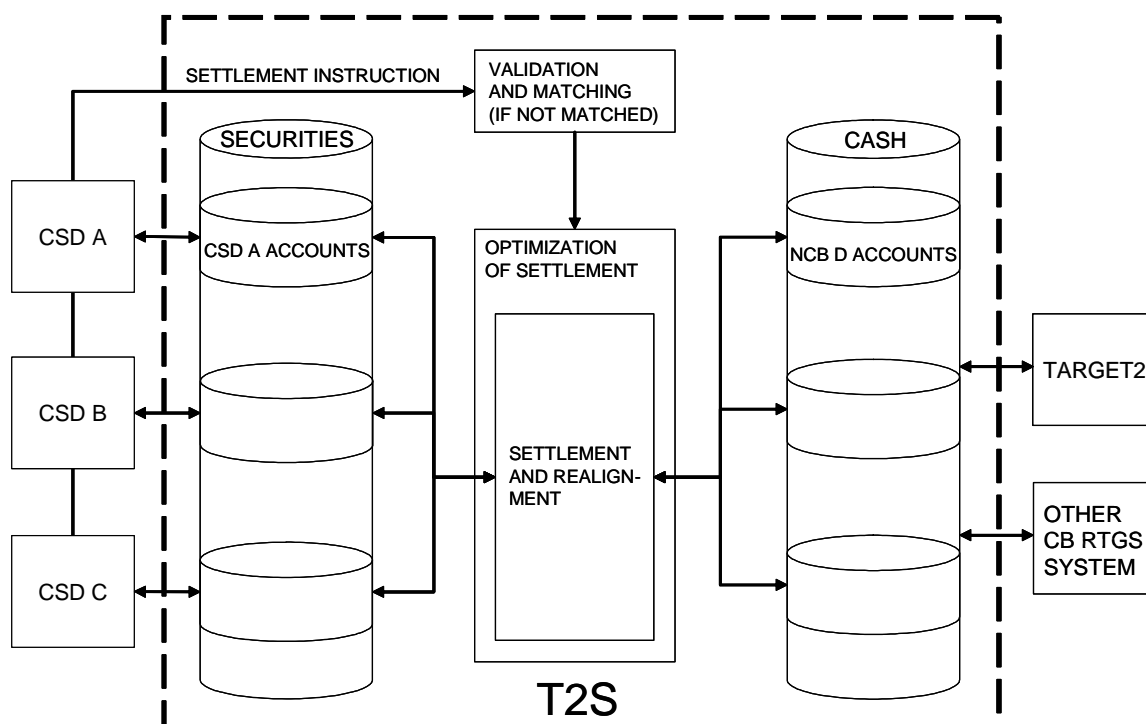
SETTLEMENT INSTRUCTION

VALIDATION AND MATCHING (IF NOT MATCHED)

SECURITIES

CASH

CSD A

CSD A ACCOUNTS

OPTIMIZATION OF SETTLEMENT

NCB D ACCOUNTS

TARGET2

CSD B

SETTLEMENT AND REALIGNMENT

OTHER CB RTGS SYSTEM

CSD C

T2S